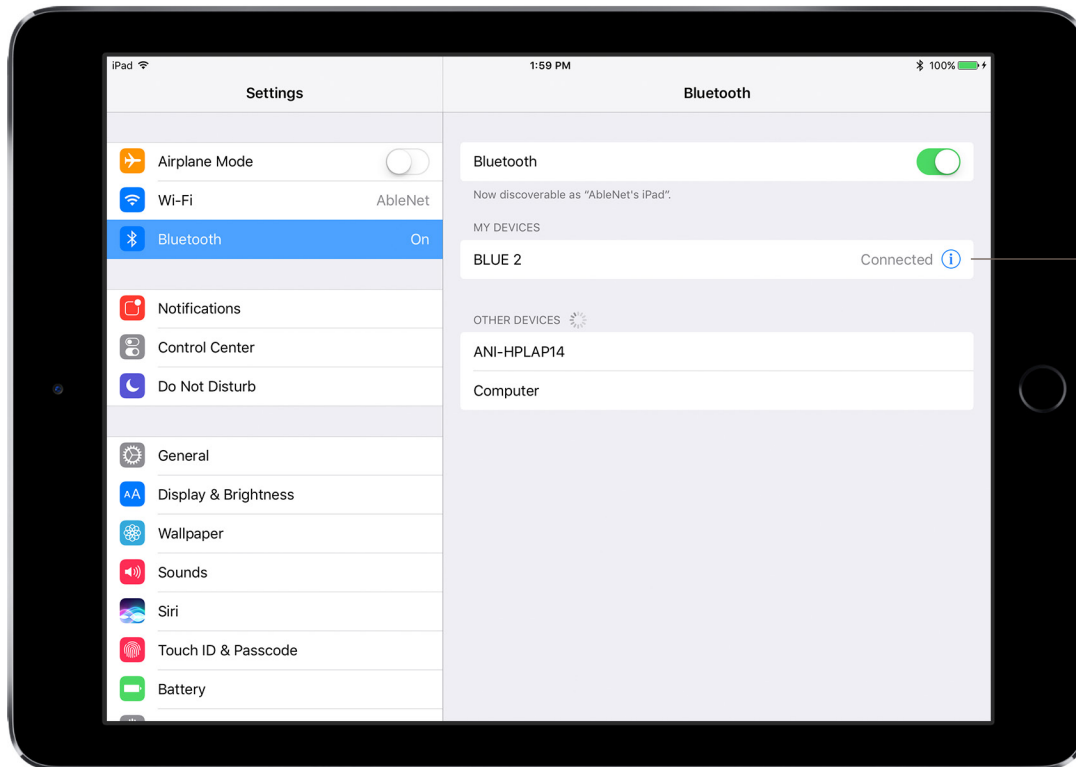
iPad
1:59 PM
100%

Settings

Airplane Mode
Wi-Fi AbleNet
Bluetooth On

Notifications
Control Center
Do Not Disturb

General
Display & Brightness
Wallpaper
Sounds
Siri
Touch ID & Passcode
Battery

Bluetooth

Bluetooth
Now discoverable as "AbleNet's iPad".

MY DEVICES
BLUE 2 Connected

OTHER DEVICES
ANI-HPLAP14
Computer